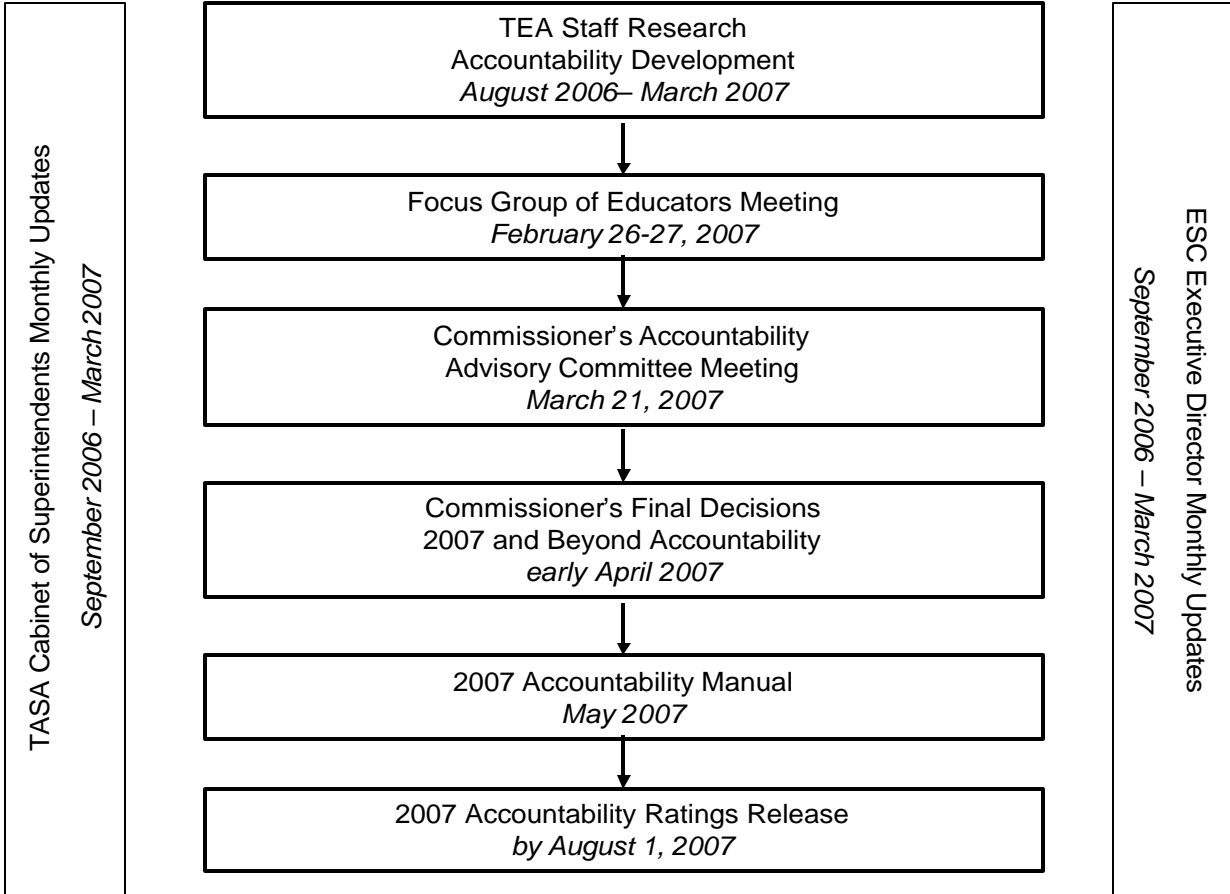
TASA Cabinet of Superintendents Monthly Updates
September 2006 – March 2007

TEA Staff Research
Accountability Development
August 2006– March 2007

Focus Group of Educators Meeting
February 26-27, 2007

Commissioner's Accountability
Advisory Committee Meeting
March 21, 2007

Commissioner's Final Decisions
2007 and Beyond Accountability
early April 2007

2007 Accountability Manual
May 2007

2007 Accountability Ratings Release
by August 1, 2007

ESC Executive Director Monthly Updates
September 2006 – March 2007